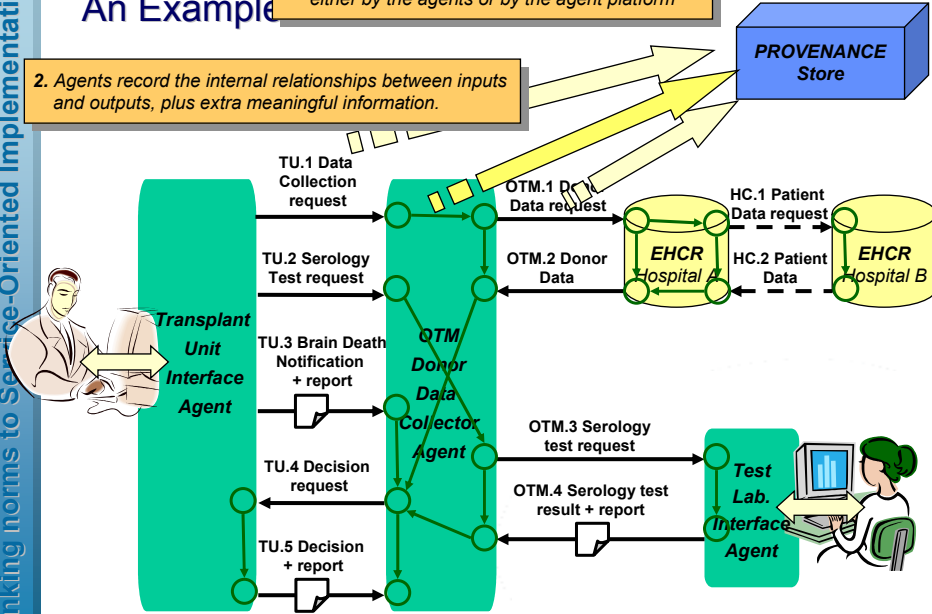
An Example

either by the agents or by the agent platform

PROVENANCE Store

2. Agents record the internal relationships between inputs and outputs, plus extra meaningful information.

king norms to Service-Oriented Implementati

TU.1 Data Collection request

TU.2 Serology Test request

TU.3 Brain Death Notification + report

TU.4 Decision request

TU.5 Decision + report

Transplant Unit Interface Agent

OTM Donor Data Collector Agent

OTM.1 Donor Data request

OTM.2 Donor Data

EHCR Hospital A

HC.1 Patient Data request

HC.2 Patient Data

EHCR Hospital B

OTM.3 Serology test request

OTM.4 Serology test result + report

Test Lab. Interface Agent